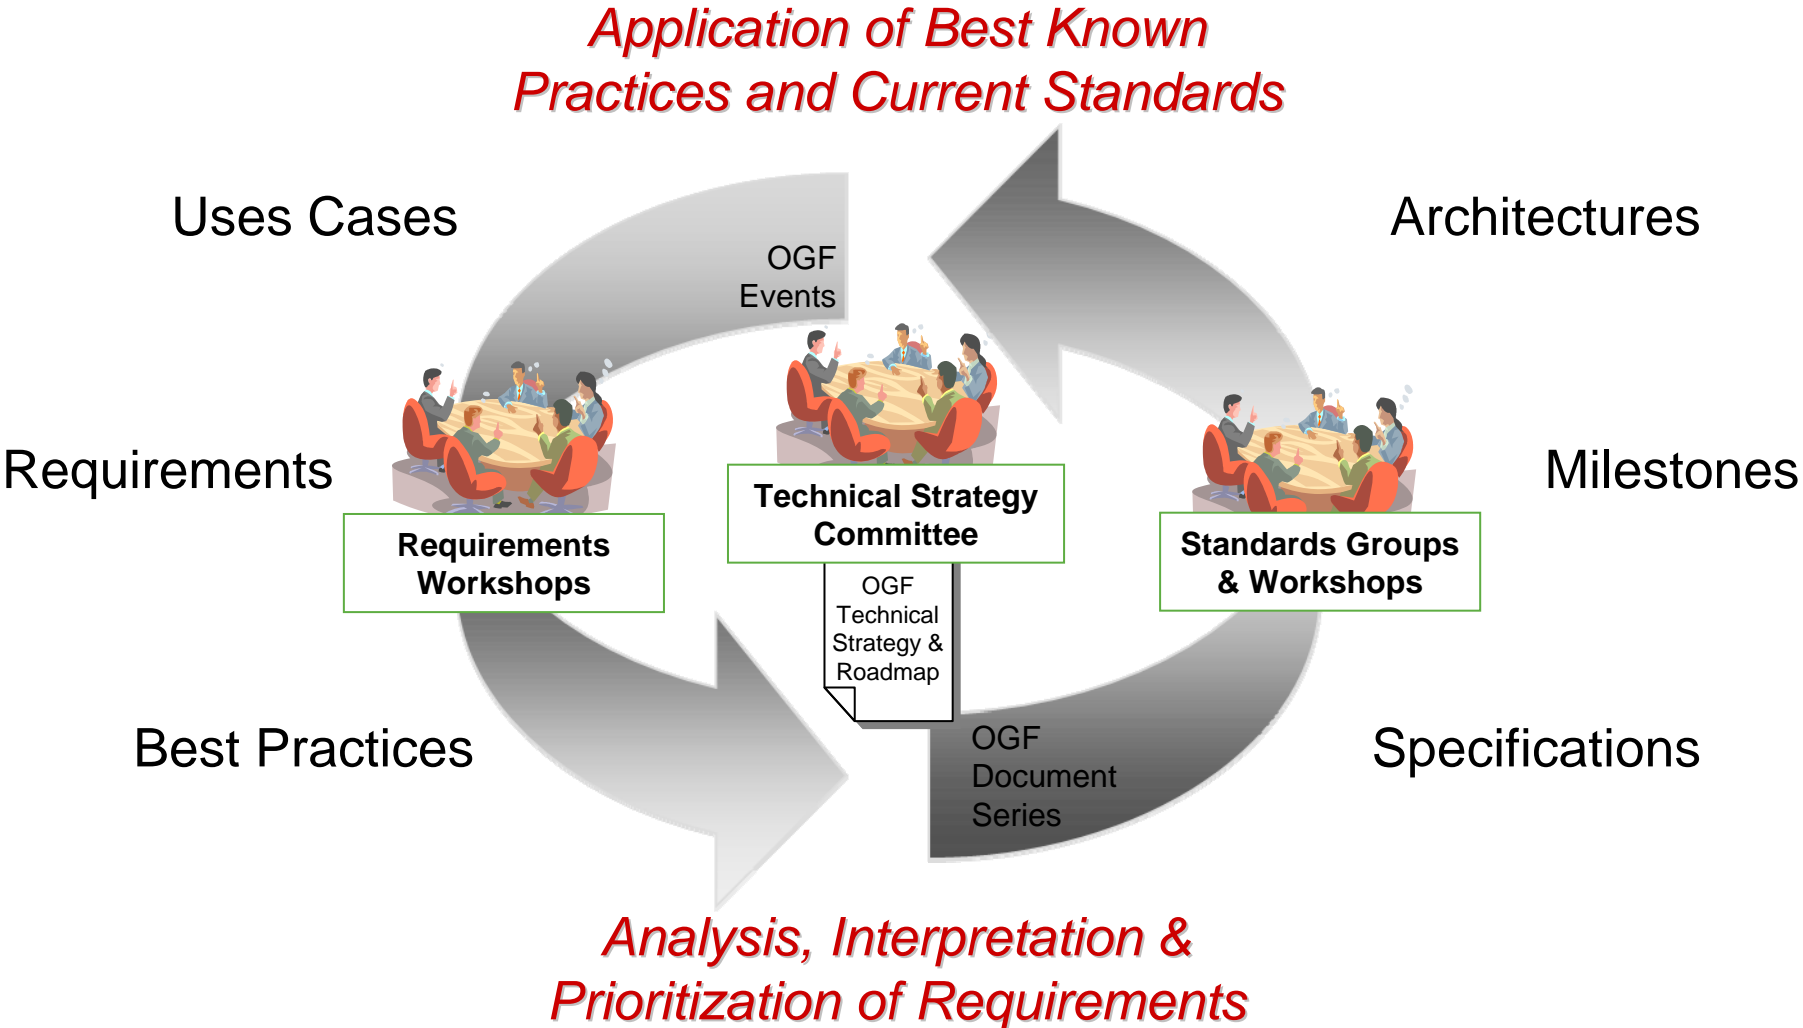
Application of Best Known Practices and Current Standards

Uses Cases

Architectures

OGF Events

Requirements

Milestones

Requirements Workshops

Technical Strategy Committee

Standards Groups & Workshops

OGF Technical Strategy & Roadmap

Best Practices

Specifications

OGF Document Series

Analysis, Interpretation & Prioritization of Requirements